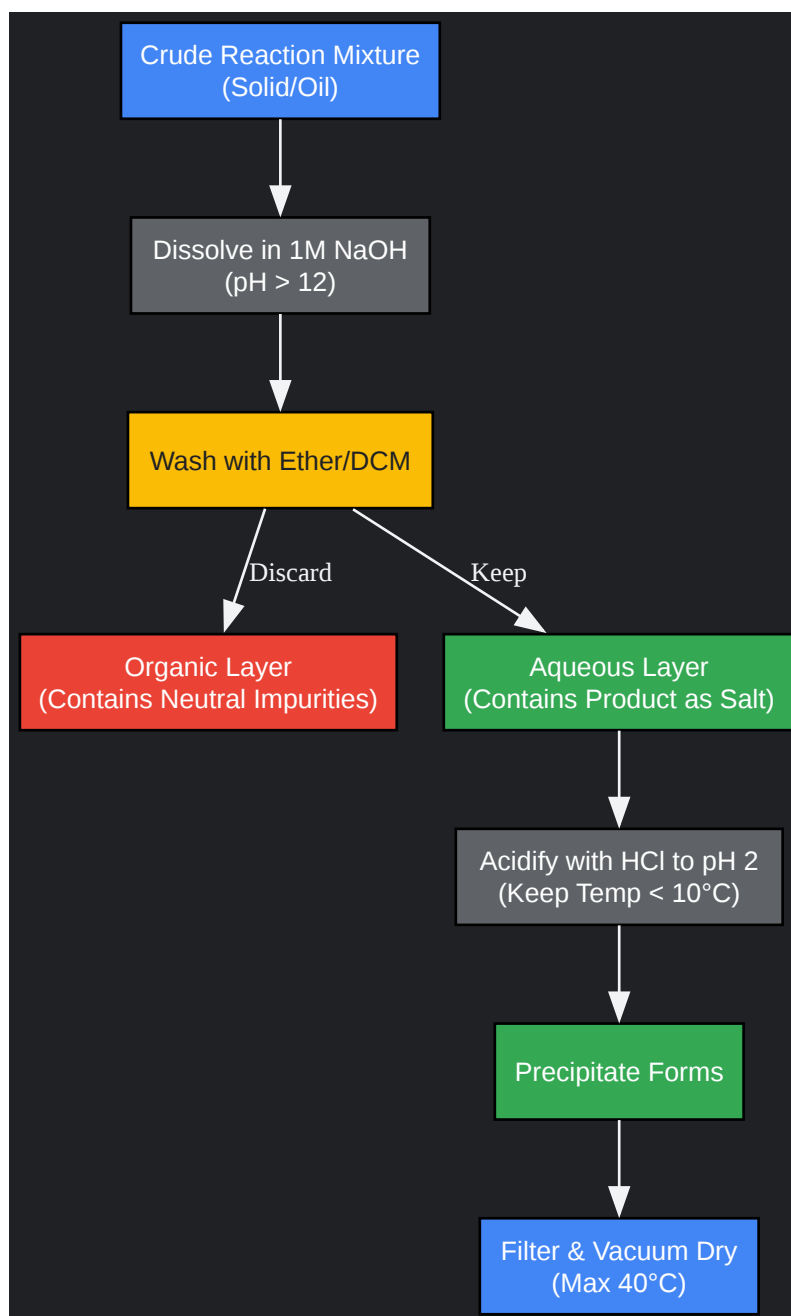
Crude Reaction Mixture
(Solid/Oil)

Dissolve in 1M NaOH
(pH > 12)

Wash with Ether/DCM

Discard

Keep

Organic Layer
(Contains Neutral Impurities)

Aqueous Layer
(Contains Product as Salt)

Acidify with HCl to pH 2
(Keep Temp < 10°C)

Precipitate Forms

Filter & Vacuum Dry
(Max 40°C)